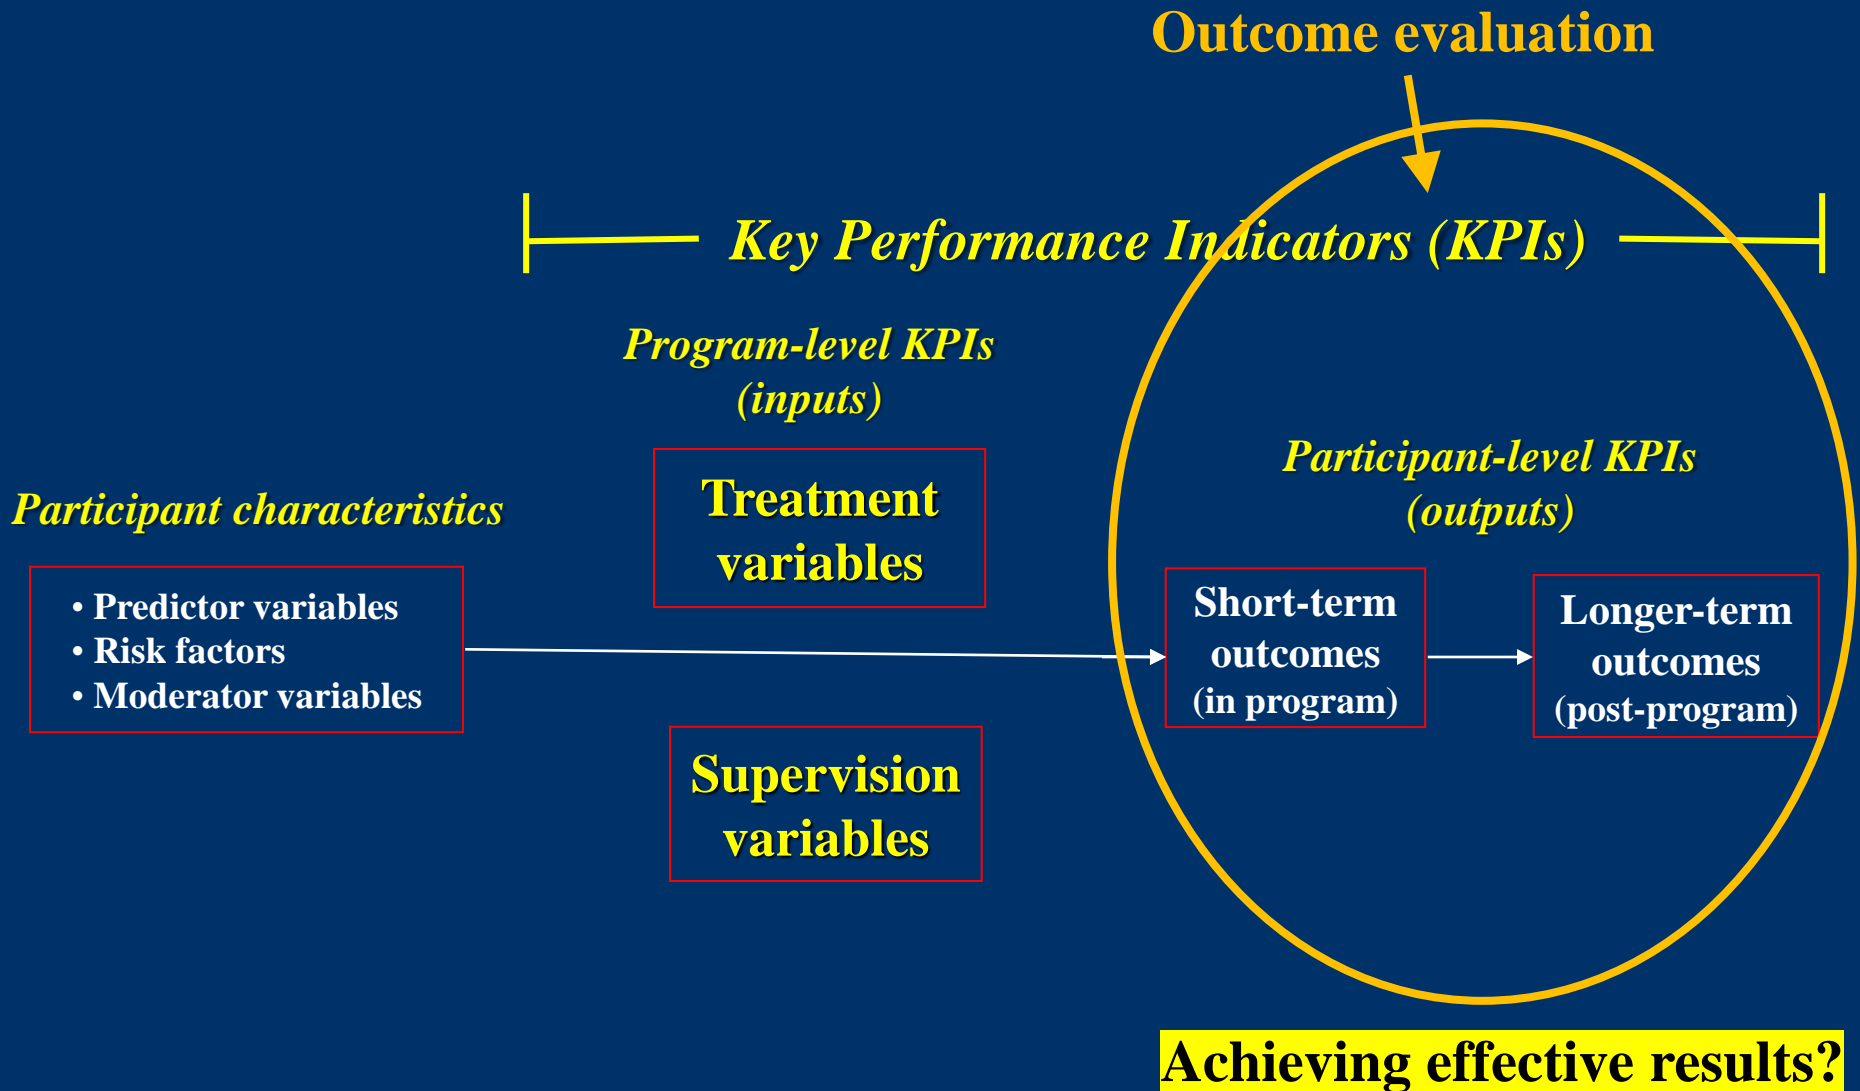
Outcome evaluation

Key Performance Indicators (KPIs)

Program-level KPIs
(inputs)

Treatment variables

Participant characteristics

• Predictor variables
• Risk factors
• Moderator variables

Supervision variables

Participant-level KPIs
(outputs)

Short-term outcomes
(in program)

Longer-term outcomes
(post-program)

Achieving effective results?